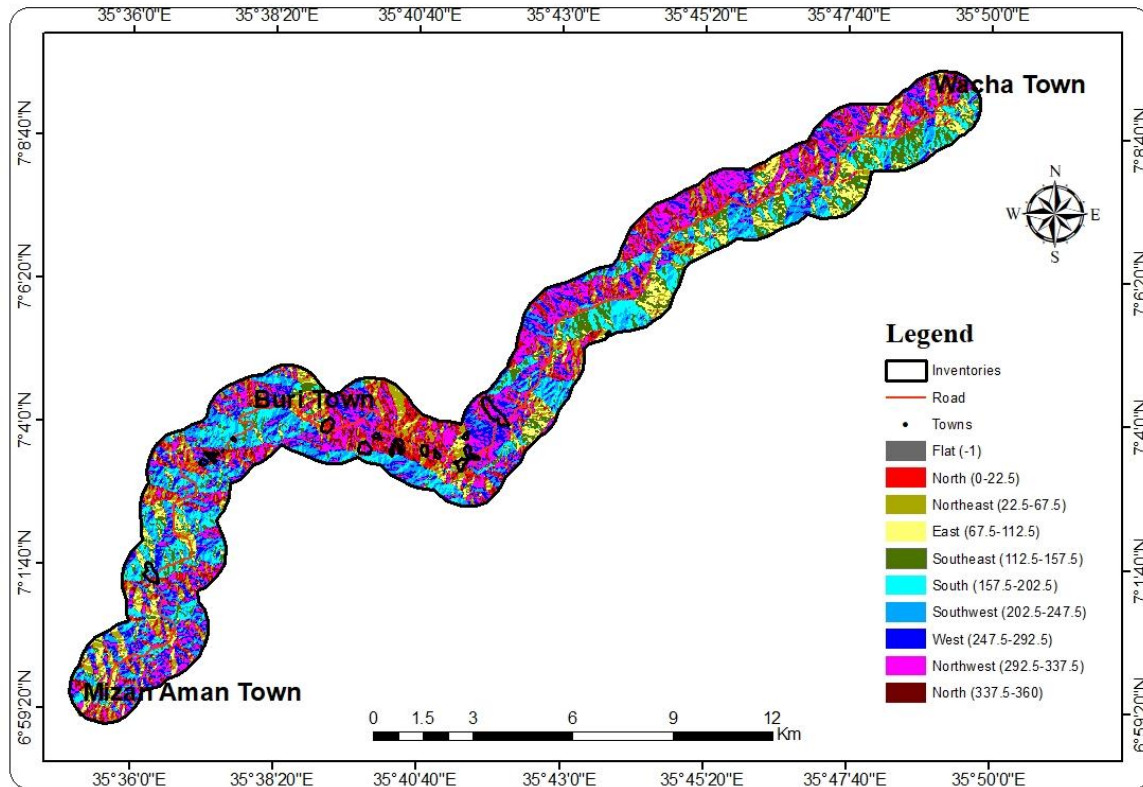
35°36'0"E 35°38'20"E 35°40'40"E 35°43'0"E 35°45'20"E 35°47'40"E 35°50'0"E

7°8'40"N
7°6'20"N
7°4'0"N
7°1'40"N
6°59'20"N

Wacha Town

Buri Town

Mizan Aman Town

N
W E
S

Legend
Inventories
Road
Towns
Flat (-1)
North (0-22.5)
Northeast (22.5-67.5)
East (67.5-112.5)
Southeast (112.5-157.5)
South (157.5-202.5)
Southwest (202.5-247.5)
West (247.5-292.5)
Northwest (292.5-337.5)
North (337.5-360)

0 1.5 3 6 9 12 Km

35°36'0"E 35°38'20"E 35°40'40"E 35°43'0"E 35°45'20"E 35°47'40"E 35°50'0"E

7°8'40"N
7°6'20"N
7°4'0"N
7°1'40"N
6°59'20"N